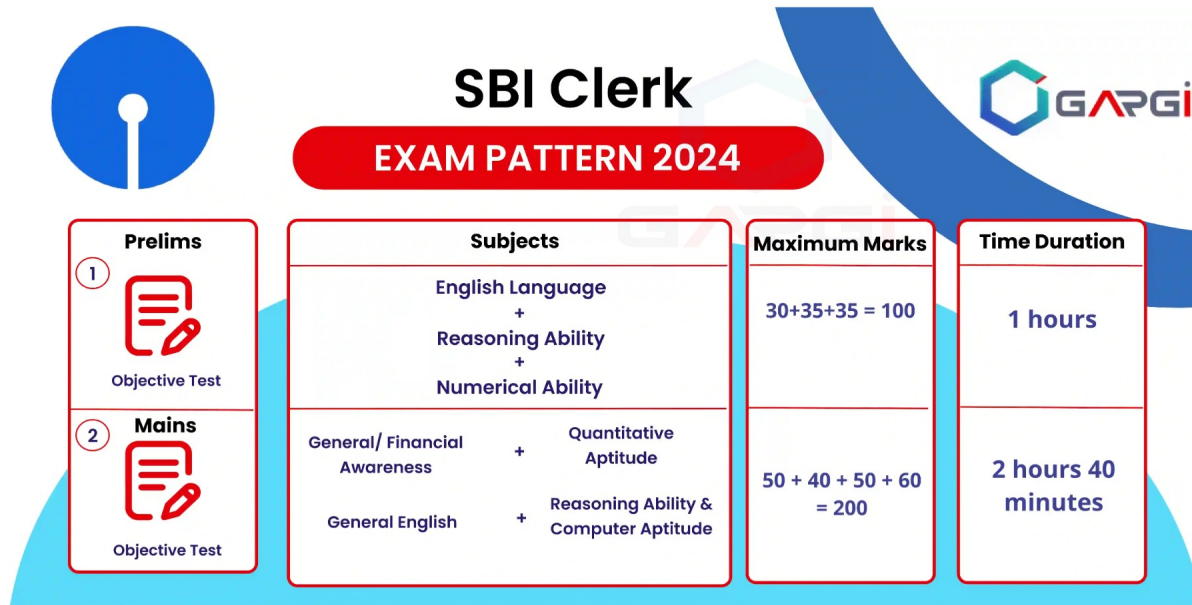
SBI Clerk

EXAM PATTERN 2024

GARGI

| Prelims | Subjects | Maximum Marks | Time Duration |
|---|---|---|---|
| 1 Objective Test | English Language + Reasoning Ability + Numerical Ability | 30+35+35 = 100 | 1 hours |
| 2 Mains Objective Test | General/ Financial Awareness + Quantitative Aptitude; General English + Reasoning Ability & Computer Aptitude | 50 + 40 + 50 + 60 = 200 | 2 hours 40 minutes |